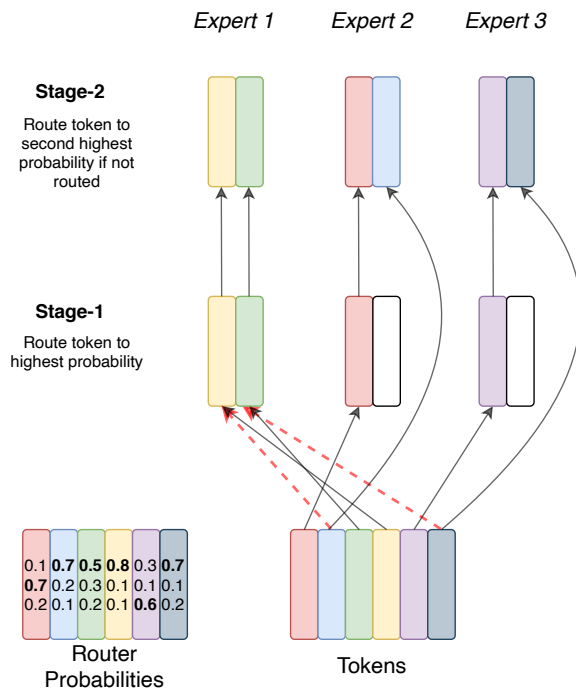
Expert 1 Expert 2 Expert 3

**Stage-2**

Route token to second highest probability if not routed

**Stage-1**

Route token to highest probability

| 0.1 | **0.7** | **0.5** | **0.8** | 0.3 | **0.7** |
|---|---|---|---|---|---|
| **0.7** | 0.2 | 0.3 | 0.1 | 0.1 | 0.1 |
| 0.2 | 0.1 | 0.2 | 0.1 | **0.6** | 0.2 |

Router Probabilities

Tokens